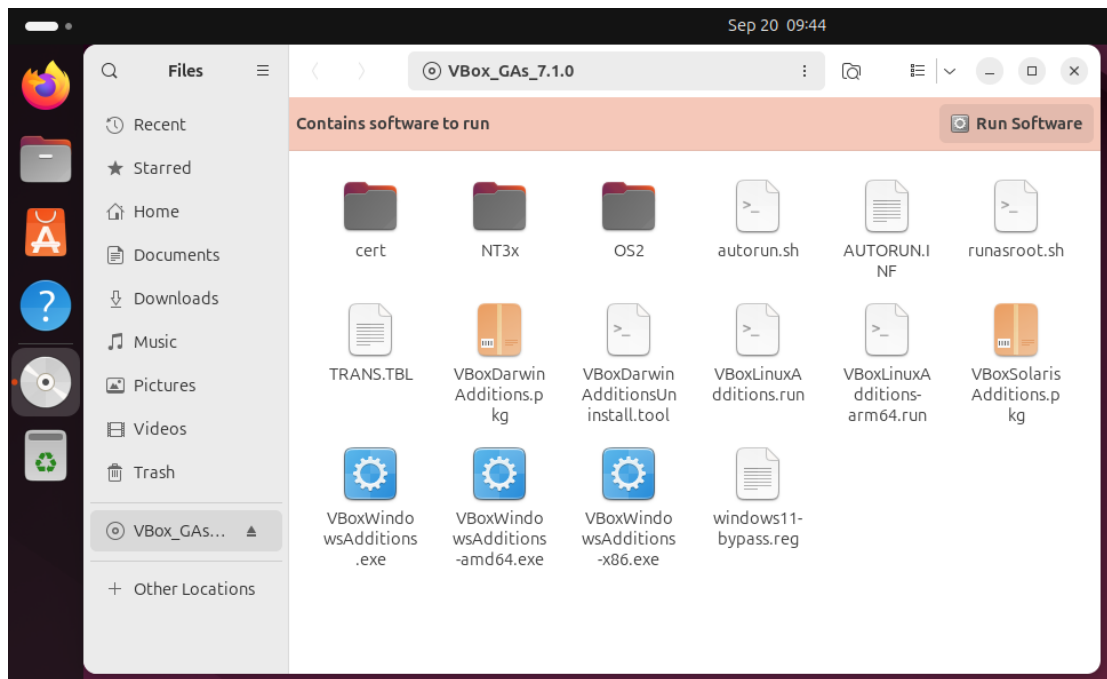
Sep 20 09:44

Files

Recent
Starred
Home
Documents
Downloads
Music
Pictures
Videos
Trash

VBox_GAs...

+ Other Locations

VBox_GAs_7.1.0

Contains software to run

Run Software

cert
NT3x
OS2
autorun.sh
AUTORUN.INF
runasroot.sh
TRANS.TBL
VBoxDarwinAdditions.pkg
VBoxDarwinAdditionsUninstall.tool
VBoxLinuxAdditions.run
VBoxLinuxAdditions-arm64.run
VBoxSolarisAdditions.pkg
VBoxWindowsAdditions.exe
VBoxWindowsAdditions-amd64.exe
VBoxWindowsAdditions-x86.exe
windows11-bypass.reg